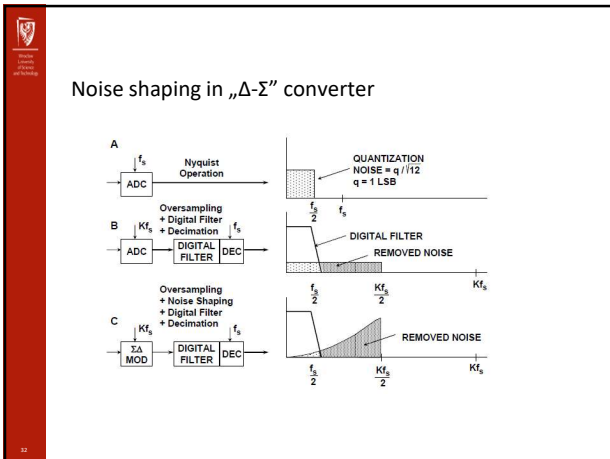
Wroclaw University of Science and Technology

Noise shaping in „Δ-Σ" converter

A

$f_s$

ADC

Nyquist Operation

QUANTIZATION NOISE = $q/\sqrt{12}$
q = 1 LSB

$\frac{f_s}{2}$

$f_s$

B

$Kf_s$

Oversampling + Digital Filter + Decimation

$f_s$

ADC

DIGITAL FILTER

DEC

DIGITAL FILTER

REMOVED NOISE

$Kf_s$

C

$Kf_s$

Oversampling + Noise Shaping + Digital Filter + Decimation

$f_s$

ΣΔ MOD

DIGITAL FILTER

DEC

$\frac{f_s}{2}$

$\frac{Kf_s}{2}$

REMOVED NOISE

$\frac{f_s}{2}$

$\frac{Kf_s}{2}$

$Kf_s$

32